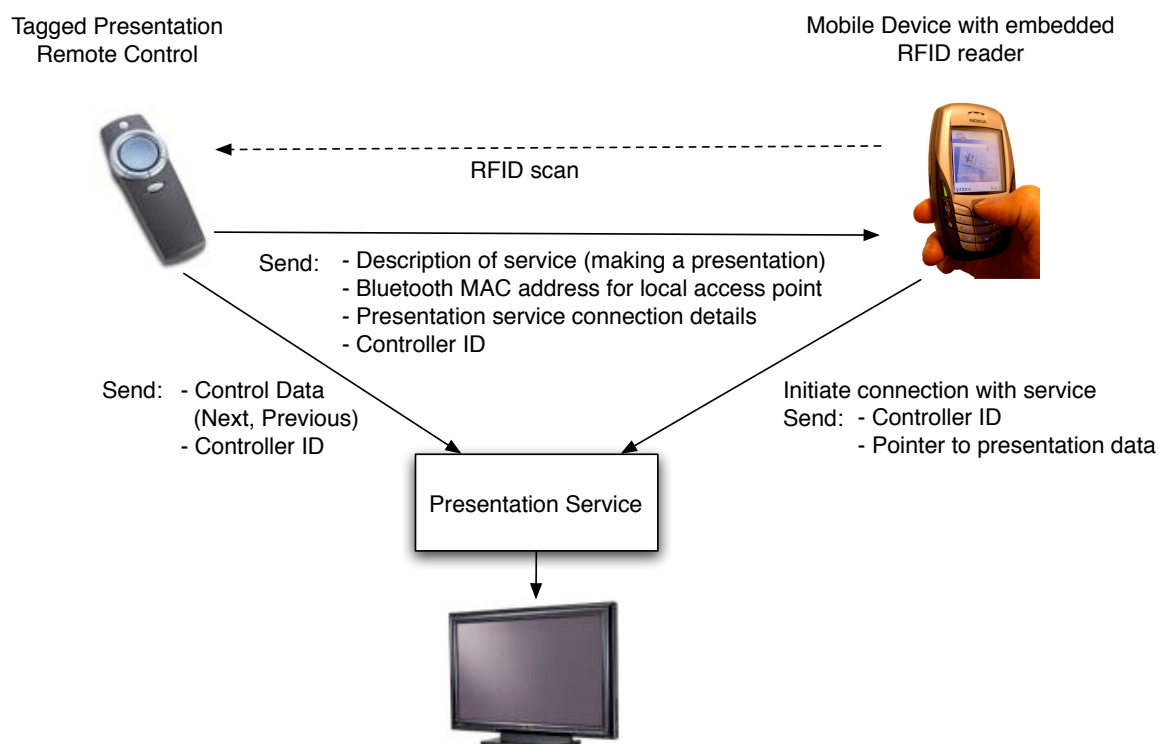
Tagged Presentation Remote Control

Mobile Device with embedded RFID reader

RFID scan

Send: - Description of service (making a presentation)
- Bluetooth MAC address for local access point
- Presentation service connection details
- Controller ID

Send: - Control Data (Next, Previous)
- Controller ID

Initiate connection with service
Send: - Controller ID
- Pointer to presentation data

Presentation Service